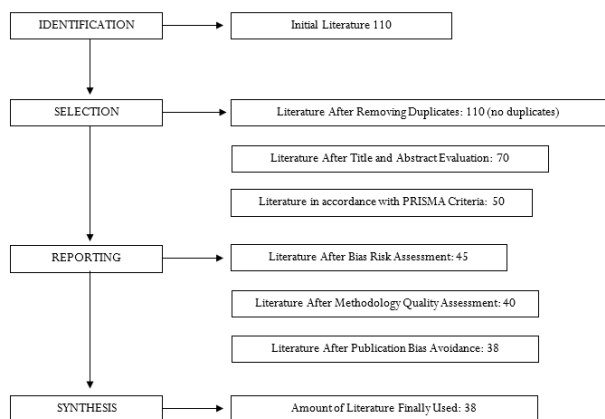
IDENTIFICATION

Initial Literature 110

SELECTION

Literature After Removing Duplicates: 110 (no duplicates)

Literature After Title and Abstract Evaluation: 70

Literature in accordance with PRISMA Criteria: 50

REPORTING

Literature After Bias Risk Assessment: 45

Literature After Methodology Quality Assessment: 40

Literature After Publication Bias Avoidance: 38

SYNTHESIS

Amount of Literature Finally Used: 38